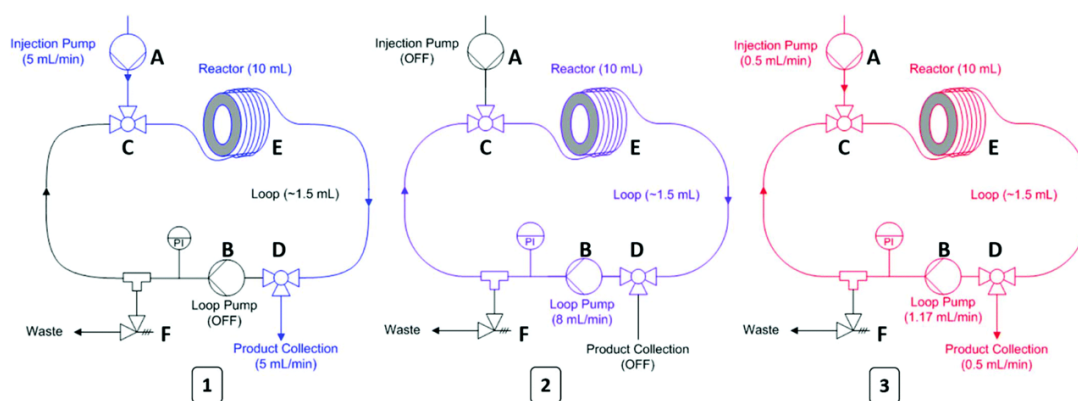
Injection Pump (5 mL/min)
A
Reactor (10 mL)
C
E
Loop (~1.5 mL)
PI
B
D
Loop Pump (OFF)
Waste
F
Product Collection (5 mL/min)
1

Injection Pump (OFF)
A
Reactor (10 mL)
C
E
Loop (~1.5 mL)
PI
B
D
Loop Pump (8 mL/min)
Waste
F
Product Collection (OFF)
2

Injection Pump (0.5 mL/min)
A
Reactor (10 mL)
C
E
Loop (~1.5 mL)
PI
B
D
Loop Pump (1.17 mL/min)
Waste
F
Product Collection (0.5 mL/min)
3